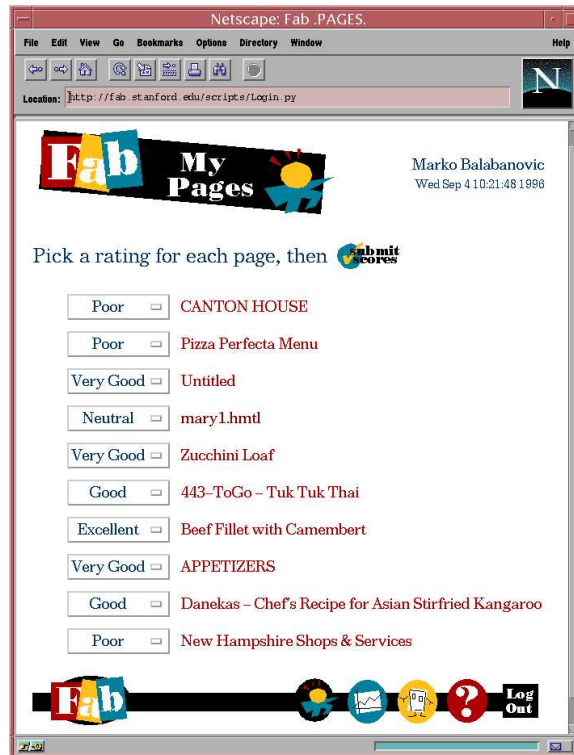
Netscape: Fab .PAGES.

File Edit View Go Bookmarks Options Directory Window Help

Location: http://fab.stanford.edu/scripts/Login.py

Fab My Pages

Marko Balabanovic
Wed Sep 4 10:21:48 1996

Pick a rating for each page, then submit scores

Poor CANTON HOUSE

Poor Pizza Perfecta Menu

Very Good Untitled

Neutral mary1.hmtl

Very Good Zucchini Loaf

Good 443–ToGo – Tuk Tuk Thai

Excellent Beef Fillet with Camembert

Very Good APPETIZERS

Good Danekas – Chef's Recipe for Asian Stirfried Kangaroo

Poor New Hampshire Shops & Services

Fab

Log Out